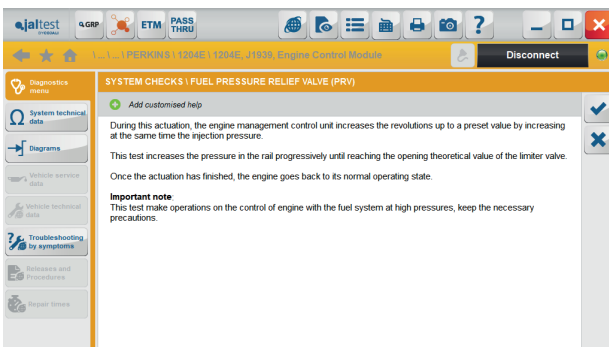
jaltest COJALI

GRP

ETM

PASS THRU

\ ... \ ... \ PERKINS \ 1204E \ 1204E, J1939, Engine Control Module

Disconnect

Diagnostics menu

System technical data

Diagrams

Vehicle service data

Vehicle technical data

Troubleshooting by symptoms

Releases and Procedures

Repair times

SYSTEM CHECKS \ FUEL PRESSURE RELIEF VALVE (PRV)

Add customised help

During this actuation, the engine management control unit increases the revolutions up to a preset value by increasing at the same time the injection pressure.

This test increases the pressure in the rail progressively until reaching the opening theoretical value of the limiter valve.

Once the actuation has finished, the engine goes back to its normal operating state.

Important note:
This test make operations on the control of engine with the fuel system at high pressures, keep the necessary precautions.